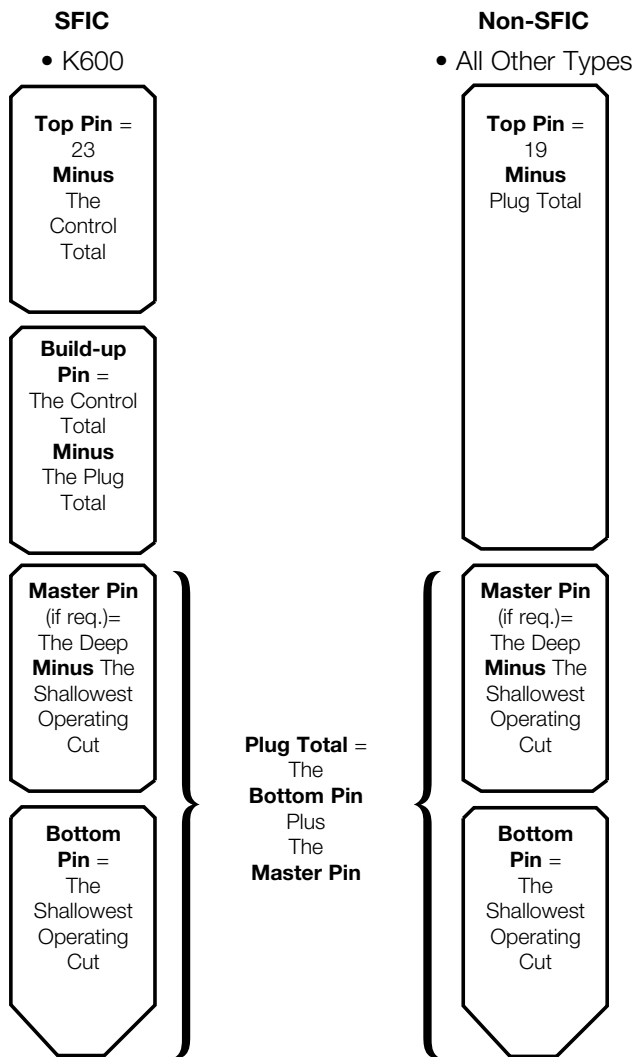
SFIC

• K600

Top Pin = 23 Minus The Control Total

Build-up Pin = The Control Total Minus The Plug Total

Master Pin (if req.)= The Deep Minus The Shallowest Operating Cut

Bottom Pin = The Shallowest Operating Cut

Plug Total = The Bottom Pin Plus The Master Pin

Non-SFIC

• All Other Types

Top Pin = 19 Minus Plug Total

Master Pin (if req.)= The Deep Minus The Shallowest Operating Cut

Bottom Pin = The Shallowest Operating Cut